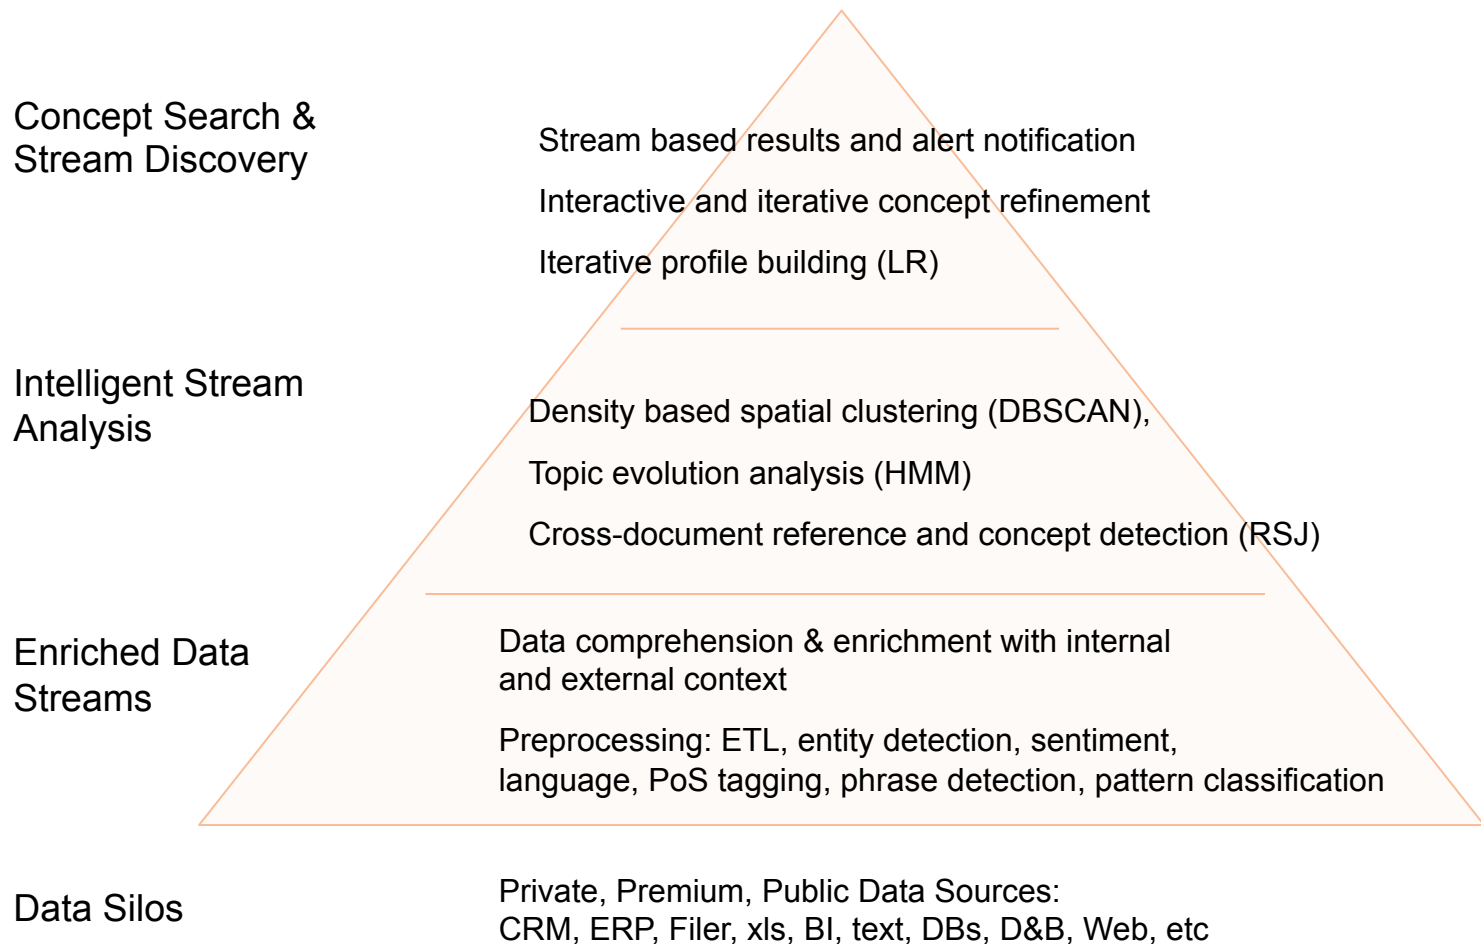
Concept Search & Stream Discovery

Stream based results and alert notification

Interactive and iterative concept refinement

Iterative profile building (LR)

Intelligent Stream Analysis

Density based spatial clustering (DBSCAN),

Topic evolution analysis (HMM)

Cross-document reference and concept detection (RSJ)

Enriched Data Streams

Data comprehension & enrichment with internal and external context

Preprocessing: ETL, entity detection, sentiment, language, PoS tagging, phrase detection, pattern classification

Data Silos

Private, Premium, Public Data Sources: CRM, ERP, Filer, xls, BI, text, DBs, D&B, Web, etc